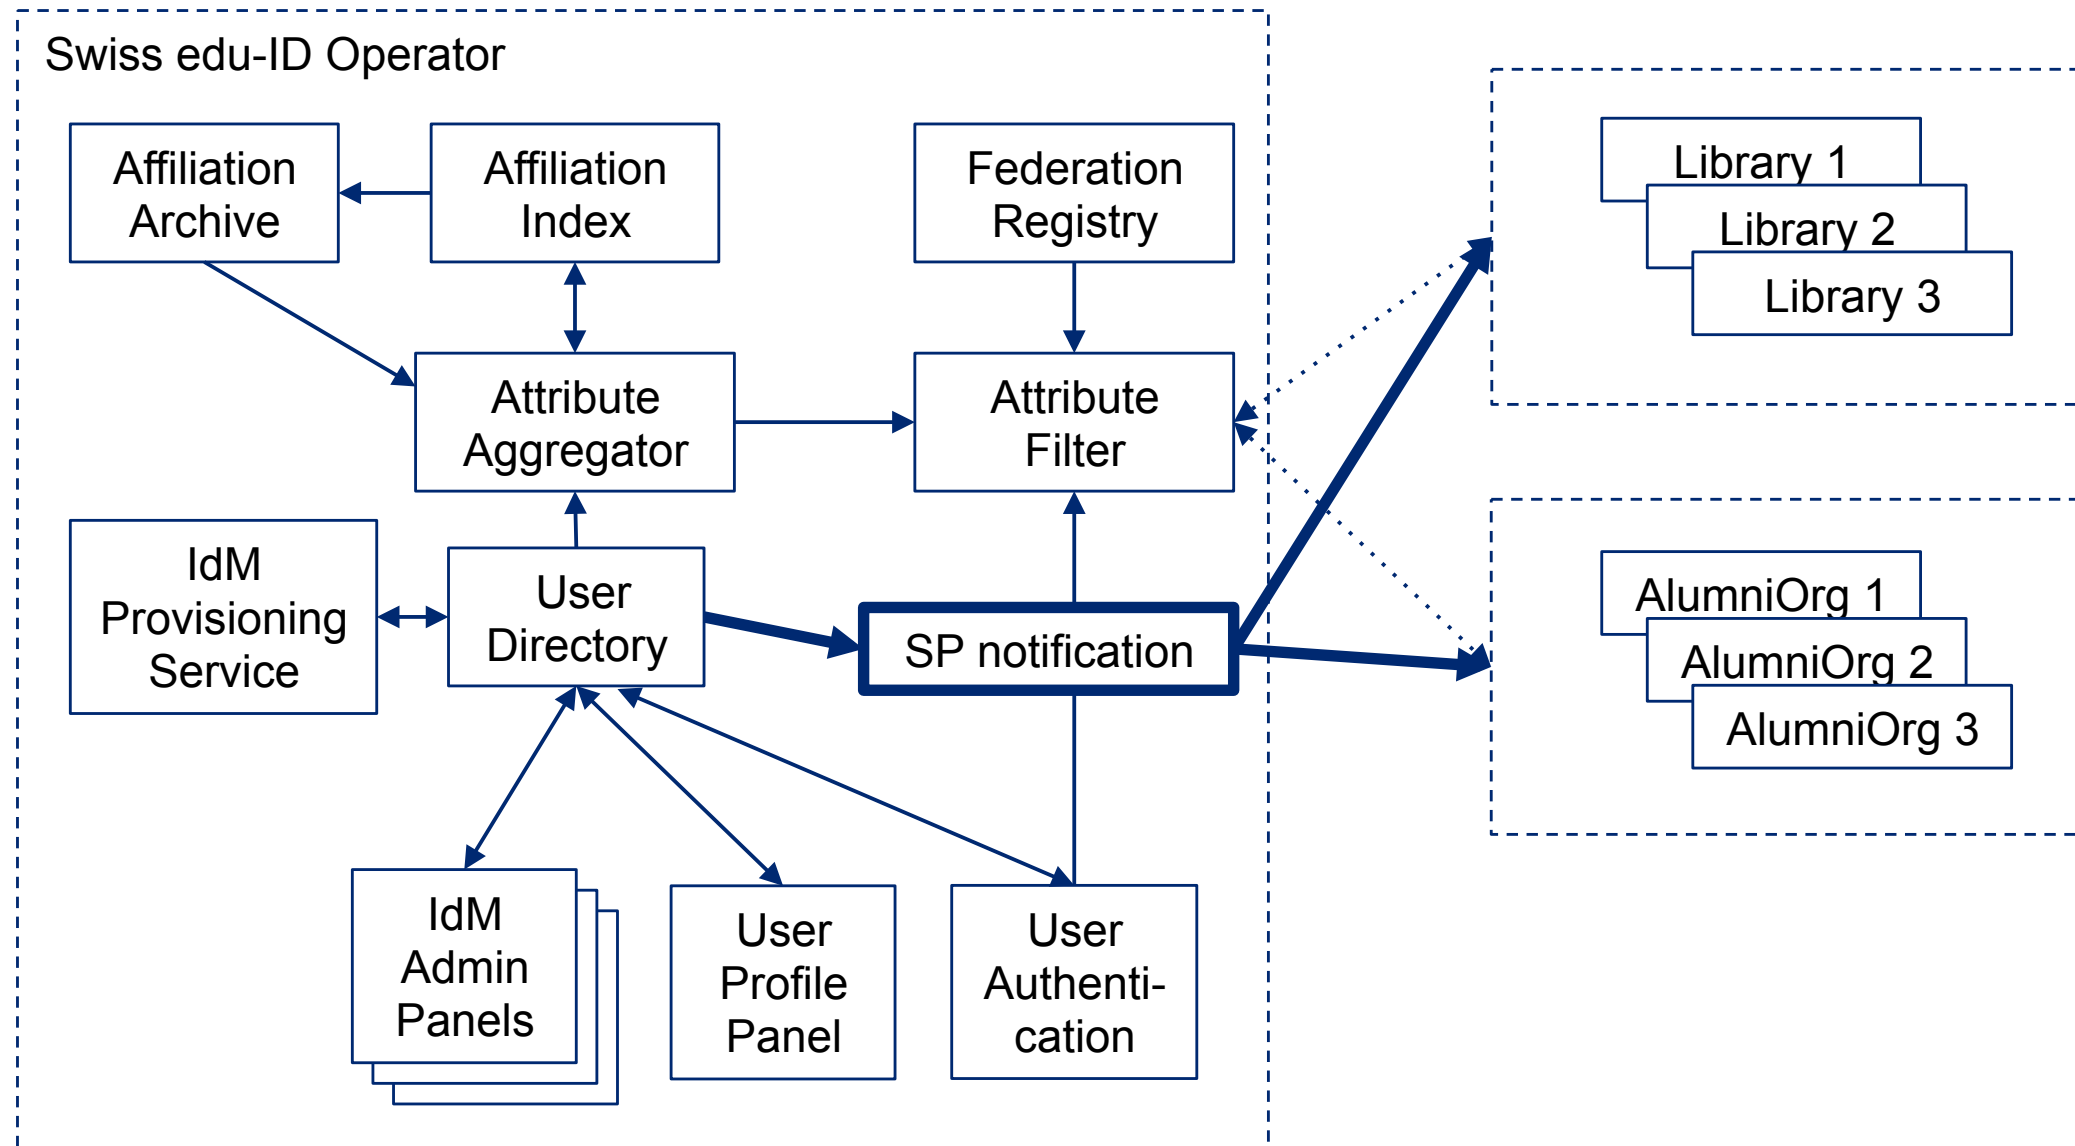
Swiss edu-ID Operator

Affiliation Archive

Affiliation Index

Federation Registry

Attribute Aggregator

Attribute Filter

IdM Provisioning Service

User Directory

SP notification

IdM Admin Panels

User Profile Panel

User Authentication

Library 1

Library 2

Library 3

AlumniOrg 1

AlumniOrg 2

AlumniOrg 3